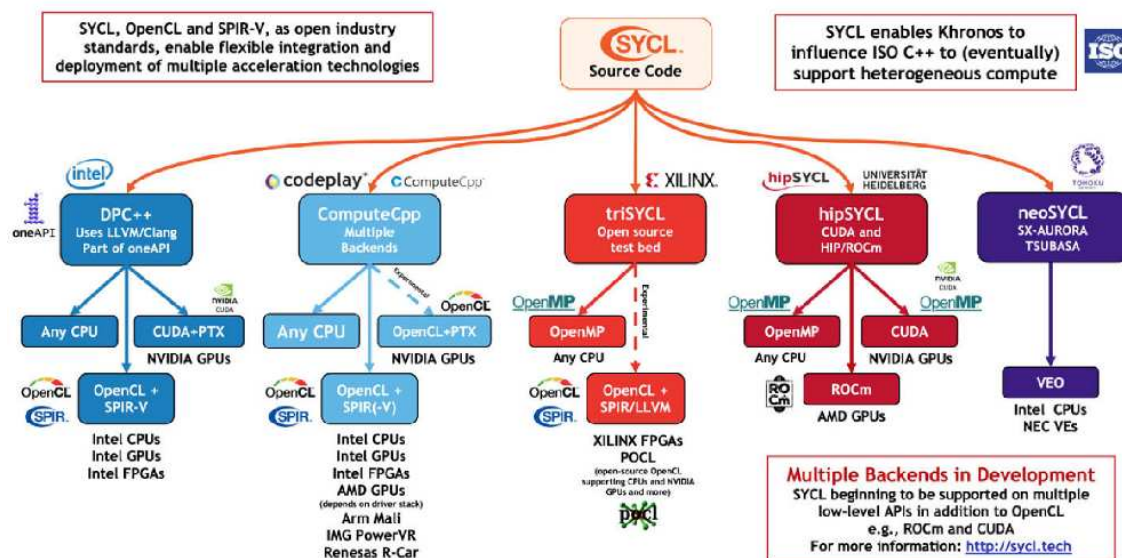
SYCL, OpenCL and SPIR-V, as open industry standards, enable flexible integration and deployment of multiple acceleration technologies

SYCL Source Code

SYCL enables Khronos to influence ISO C++ to (eventually) support heterogeneous compute

ISO

intel

oneAPI

DPC++
Uses LLVM/Clang
Part of oneAPI

NVIDIA CUDA

Any CPU

CUDA+PTX

NVIDIA GPUs

OpenCL

SPIR

OpenCL + SPIR-V

Intel CPUs
Intel GPUs
Intel FPGAs

codeplay ComputeCpp

ComputeCpp
Multiple Backends

Experimental

OpenCL

Any CPU

OpenCL+PTX

NVIDIA GPUs

OpenCL

SPIR

OpenCL + SPIR(-V)

Intel CPUs
Intel GPUs
Intel FPGAs
AMD GPUs
(depends on driver stack)
Arm Mali
IMG PowerVR
Renesas R-Car

XILINX

triSYCL
Open source test bed

OpenMP

Experimental

OpenMP

Any CPU

OpenCL

SPIR

OpenCL + SPIR/LLVM

XILINX FPGAs
POCL
(open-source OpenCL supporting CPUs and NVIDIA GPUs and more)

hipSYCL

UNIVERSITÄT HEIDELBERG

hipSYCL
CUDA and HIP/ROCm

NVIDIA CUDA

OpenMP

OpenMP

OpenMP

CUDA

Any CPU

NVIDIA GPUs

ROCm

ROCm

AMD GPUs

TOHOKU

neoSYCL
SX-AURORA TSUBASA

VEO

Intel CPUs
NEC VEs

Multiple Backends in Development
SYCL beginning to be supported on multiple low-level APIs in addition to OpenCL e.g., ROCm and CUDA
For more information: http://sycl.tech